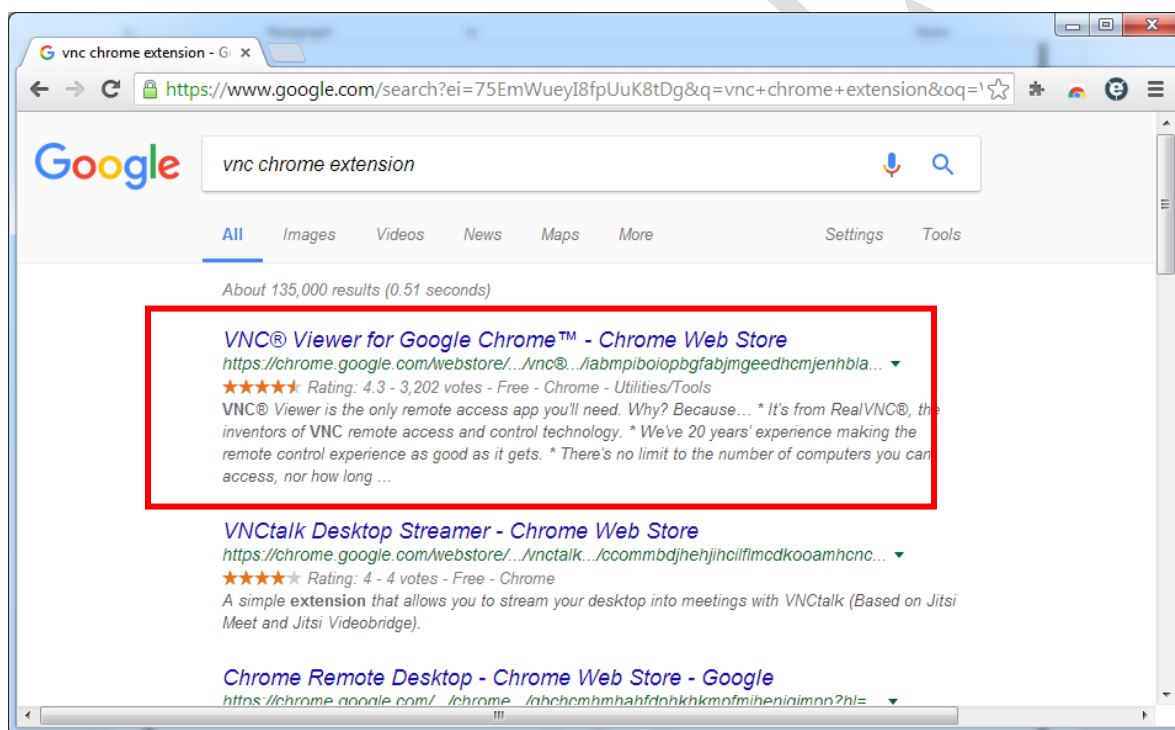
vnc chrome extension - G ×

https://www.google.com/search?ei=75EmWueyI8fpUuK8tDg&q=vnc+chrome+extension&oq=

Google

vnc chrome extension

All Images Videos News Maps More Settings Tools

About 135,000 results (0.51 seconds)

VNC® Viewer for Google Chrome™ - Chrome Web Store
https://chrome.google.com/webstore/.../vnc®.../iabmpiboiopbgfabjmgeedhcmjenhbla...
Rating: 4.3 - 3,202 votes - Free - Chrome - Utilities/Tools
VNC® Viewer is the only remote access app you'll need. Why? Because… * It's from RealVNC®, the inventors of VNC remote access and control technology. * We've 20 years' experience making the remote control experience as good as it gets. * There's no limit to the number of computers you can access, nor how long ...

VNCtalk Desktop Streamer - Chrome Web Store
https://chrome.google.com/webstore/.../vnctalk.../ccommbdjhehjihcilflmcdkooamhcnc...
Rating: 4 - 4 votes - Free - Chrome
A simple extension that allows you to stream your desktop into meetings with VNCtalk (Based on Jitsi Meet and Jitsi Videobridge).

Chrome Remote Desktop - Chrome Web Store - Google
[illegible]